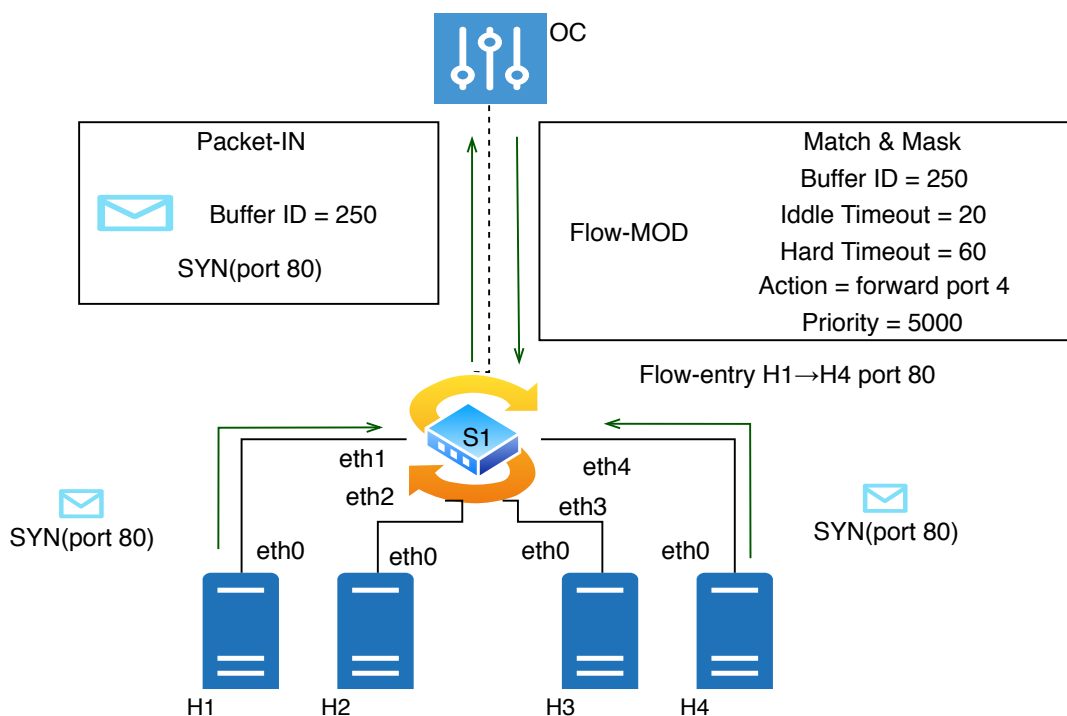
OC

Packet-IN

Buffer ID = 250

SYN(port 80)

Match & Mask

Buffer ID = 250

Flow-MOD

Iddle Timeout = 20

Hard Timeout = 60

Action = forward port 4

Priority = 5000

Flow-entry H1→H4 port 80

S1

eth1

eth2

eth4

eth3

SYN(port 80)

SYN(port 80)

eth0

eth0

eth0

eth0

H1

H2

H3

H4